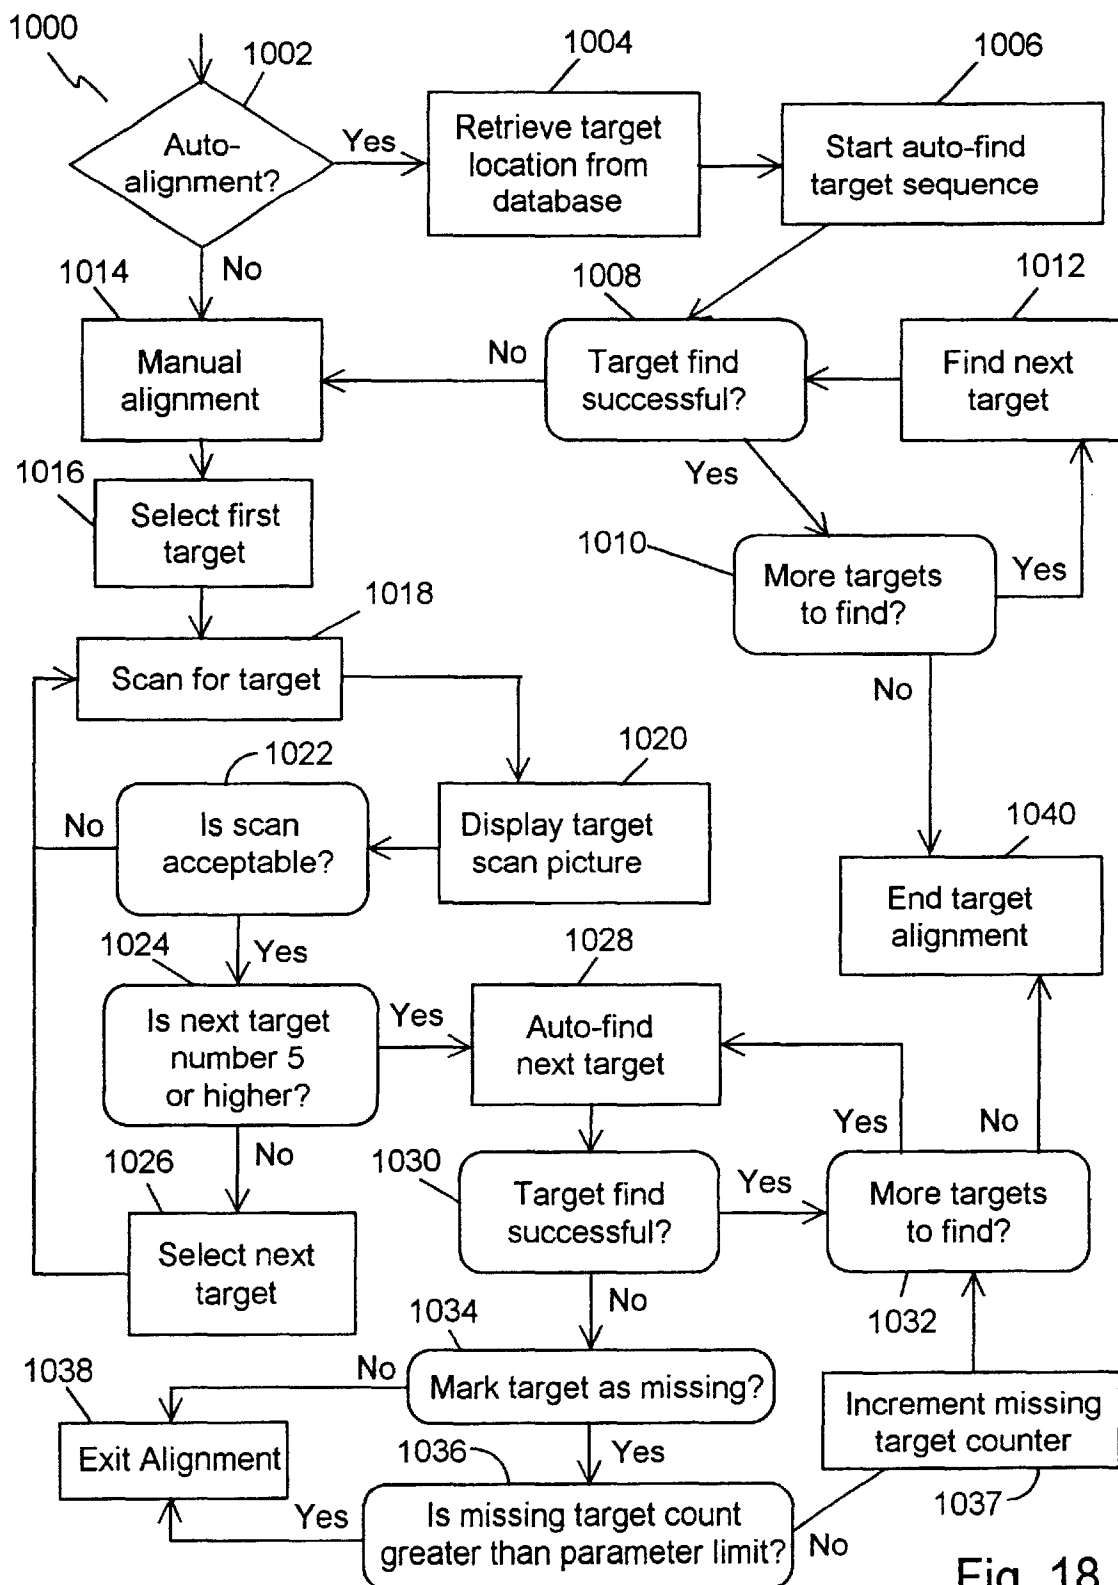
1000

1002

Auto-alignment?

Yes

1004

Retrieve target location from database

1006

Start auto-find target sequence

1014

No

Manual alignment

1008

No

Target find successful?

1012

Find next target

Yes

1016

Select first target

1010

More targets to find?

Yes

1018

Scan for target

No

1022

1020

No

Is scan acceptable?

Display target scan picture

1040

End target alignment

1024

Yes

1028

Is next target number 5 or higher?

Yes

Auto-find next target

Yes

No

1026

No

1030

Target find successful?

Yes

More targets to find?

Select next target

No

1034

1032

1038

No

Mark target as missing?

Increment missing target counter

Exit Alignment

1036

Yes

1037

Yes

Is missing target count greater than parameter limit?

No

Fig. 18